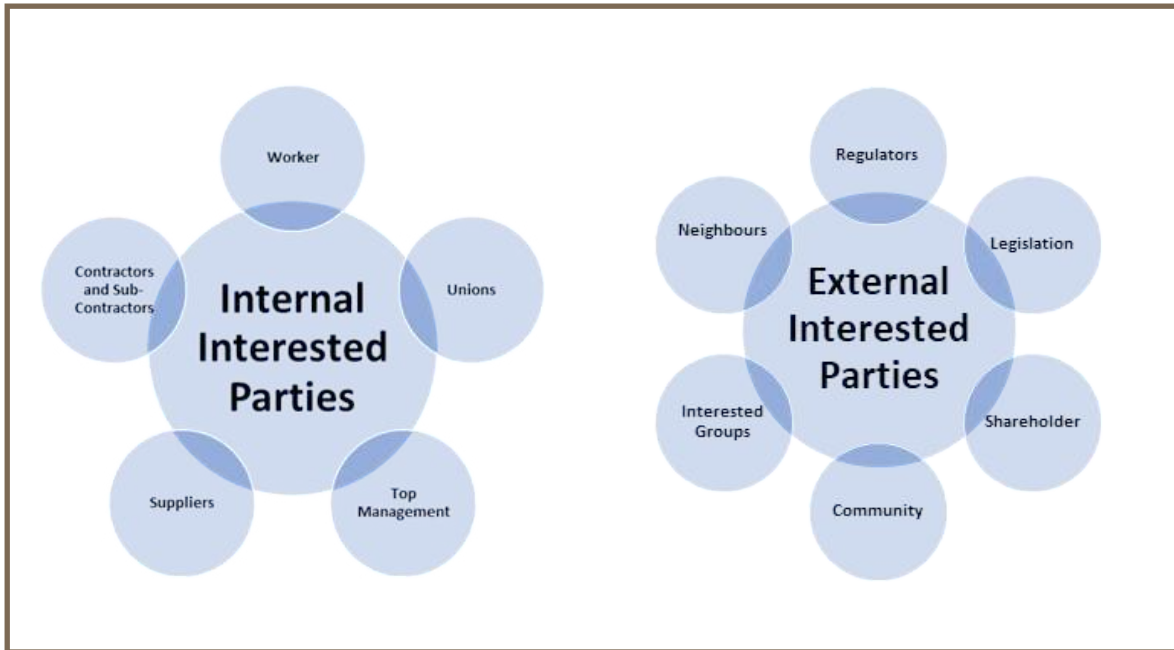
Worker

Contractors and Sub-Contractors

Internal Interested Parties

Unions

Suppliers

Top Management

Regulators

Neighbours

Legislation

External Interested Parties

Interested Groups

Shareholder

Community